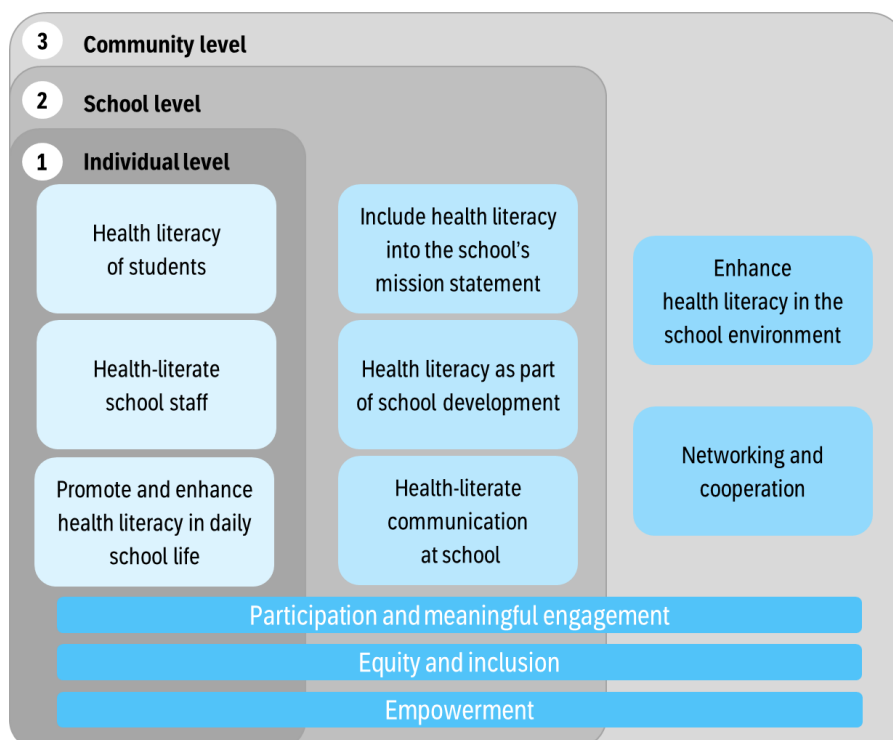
3 Community level

2 School level

1 Individual level

Health literacy of students

Health-literate school staff

Promote and enhance health literacy in daily school life

Include health literacy into the school's mission statement

Health literacy as part of school development

Health-literate communication at school

Enhance health literacy in the school environment

Networking and cooperation

Participation and meaningful engagement

Equity and inclusion

Empowerment